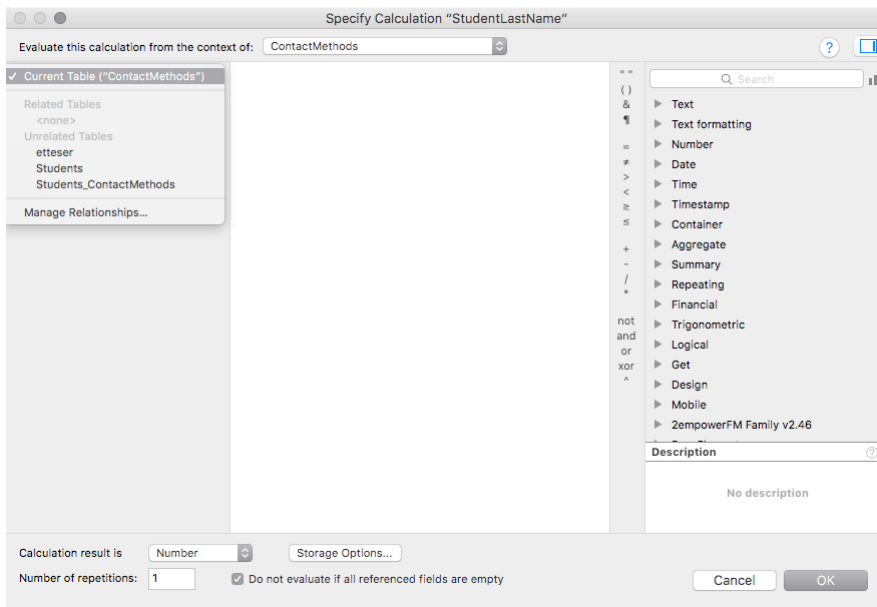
Specify Calculation "StudentLastName"

Evaluate this calculation from the context of: ContactMethods

?

✓ Current Table ("ContactMethods")

Related Tables
<none>
Unrelated Tables
etteser
Students
Students_ContactMethods

Manage Relationships...

" "
( )
&
¶
=
≠
>
<
≥
≤
+
-
/
*
not
and
or
xor
^

Search

Text
Text formatting
Number
Date
Time
Timestamp
Container
Aggregate
Summary
Repeating
Financial
Trigonometric
Logical
Get
Design
Mobile
2empowerFM Family v2.46
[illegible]

Description

No description

Calculation result is Number

Storage Options...

Number of repetitions: 1

Do not evaluate if all referenced fields are empty

Cancel

OK